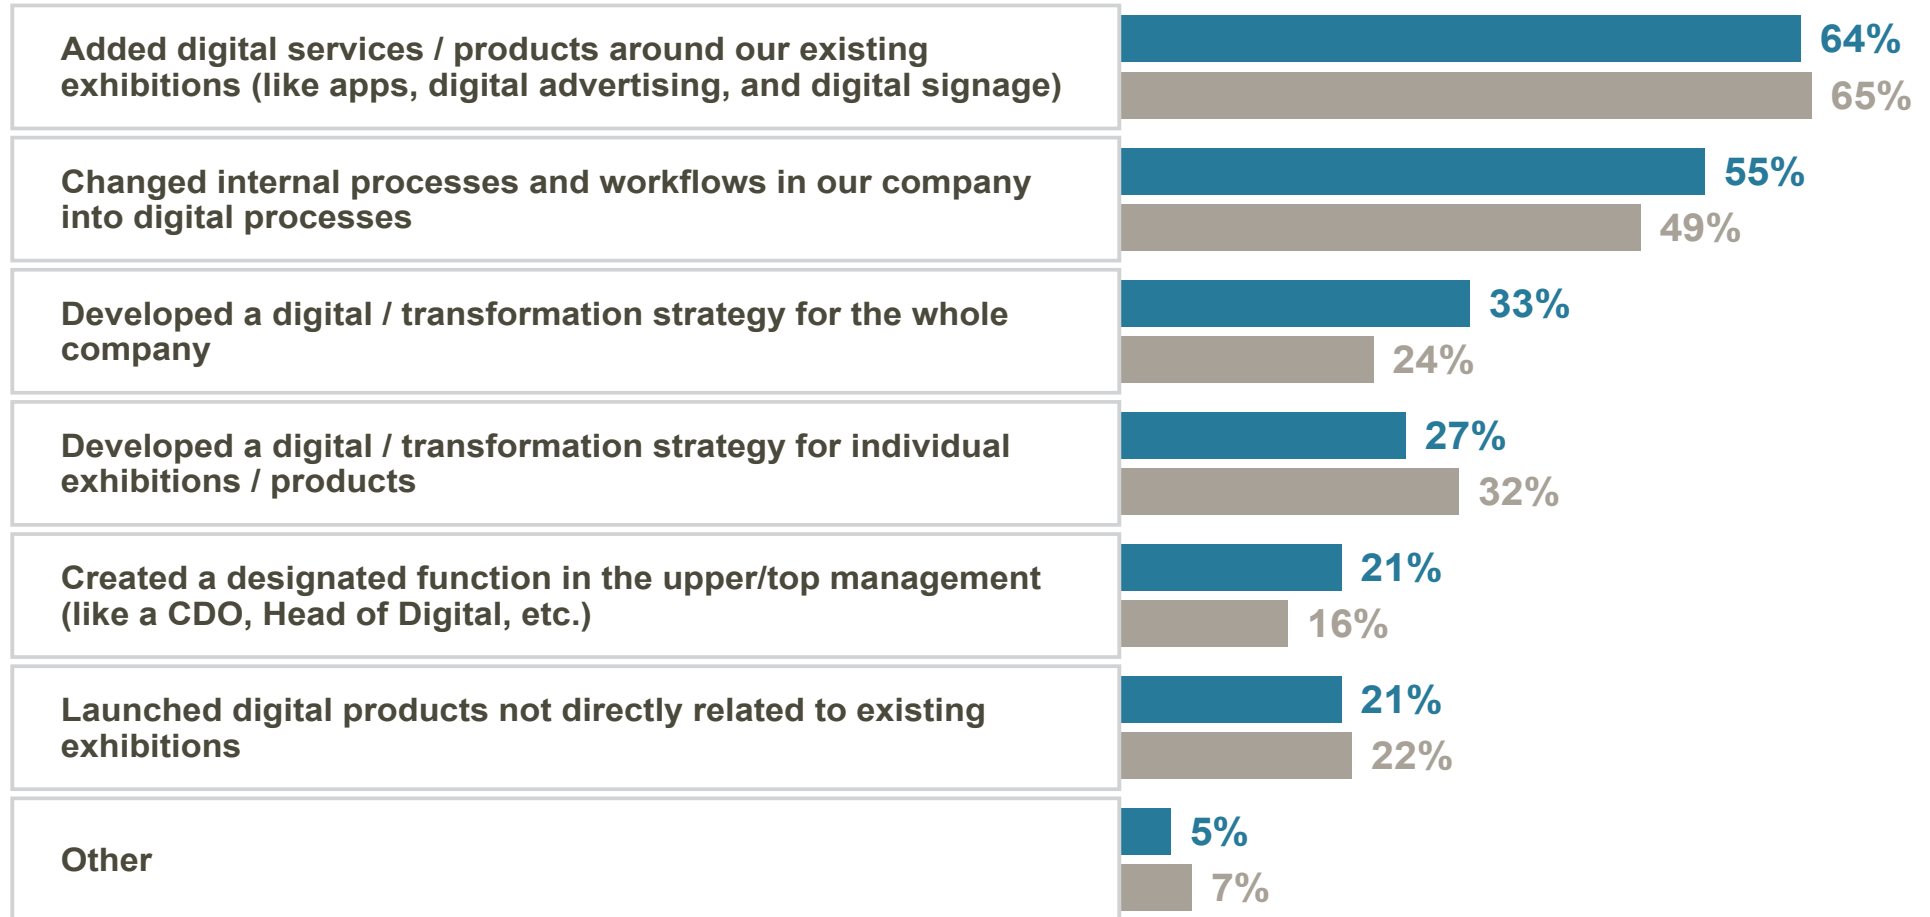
Added digital services / products around our existing exhibitions (like apps, digital advertising, and digital signage)

64%
65%

Changed internal processes and workflows in our company into digital processes

55%
49%

Developed a digital / transformation strategy for the whole company

33%
24%

Developed a digital / transformation strategy for individual exhibitions / products

27%
32%

Created a designated function in the upper/top management (like a CDO, Head of Digital, etc.)

21%
16%

Launched digital products not directly related to existing exhibitions

21%
22%

Other

5%
7%